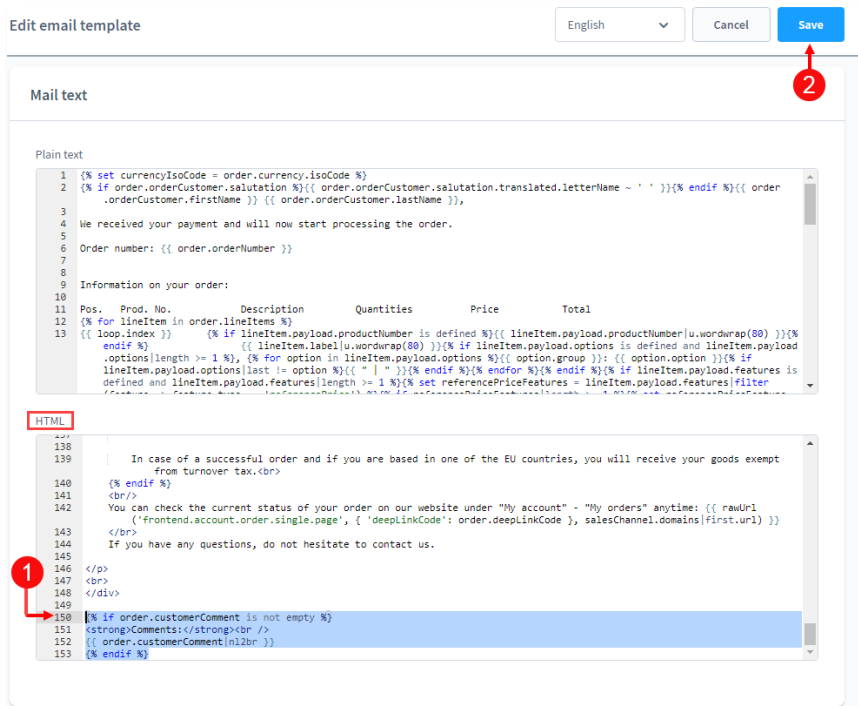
Edit email template

English

Cancel

Save

2

Mail text

Plain text

1 {% set currencyIsoCode = order.currency.isoCode %}
2 {% if order.orderCustomer.salutation %}{{ order.orderCustomer.salutation.translated.letterName ~ ' ' }}{% endif %}{{ order.orderCustomer.firstName }} {{ order.orderCustomer.lastName }},
3
4 We received your payment and will now start processing the order.
5
6 Order number: {{ order.orderNumber }}
7
8
9 Information on your order:
10
11 Pos. Prod. No. Description Quantities Price Total
12 {% for lineItem in order.lineItems %}
13 {{ loop.index }} {% if lineItem.payload.productNumber is defined %}{{ lineItem.payload.productNumber|u.wordwrap(80) }}{% endif %} {{ lineItem.label|u.wordwrap(80) }}{% if lineItem.payload.options is defined and lineItem.payload.options|length >= 1 %}, {% for option in lineItem.payload.options %}{{ option.group }}: {{ option.option }}{% if lineItem.payload.options|last != option %}{{ " | " }}{% endif %}{% endfor %}{% endif %}{% if lineItem.payload.features is defined and lineItem.payload.features|length >= 1 %}{% set referencePriceFeatures = lineItem.payload.features|filter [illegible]

HTML

137
138
139 In case of a successful order and if you are based in one of the EU countries, you will receive your goods exempt from turnover tax.<br>
140 {% endif %}
141 <br/>
142 You can check the current status of your order on our website under "My account" - "My orders" anytime: {{ rawUrl('frontend.account.order.single.page', { 'deepLinkCode': order.deepLinkCode }, salesChannel.domains|first.url) }}
143 </br>
144 If you have any questions, do not hesitate to contact us.
145
146 </p>
147 <br>
148 </div>
149
150 {% if order.customerComment is not empty %}
151 <strong>Comments:</strong><br />
152 {{ order.customerComment|nl2br }}
153 {% endif %}

1